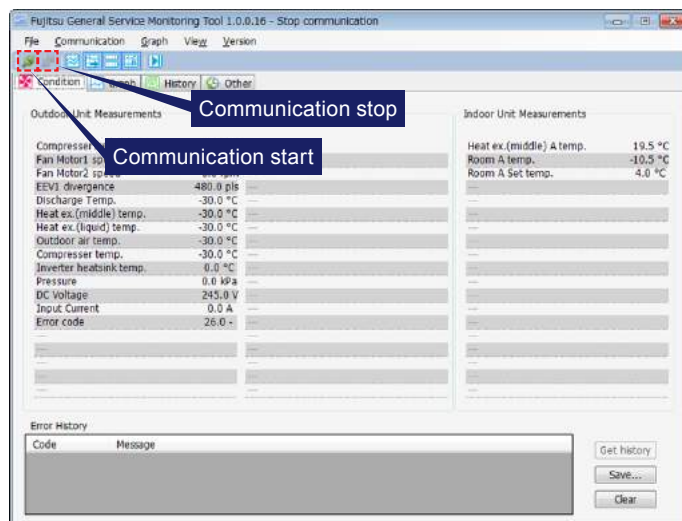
Fujitsu General Service Monitoring Tool 1.0.0.16 - Stop communication

File Communication Graph View Version

Condition Graph History Other

Communication stop

Communication start

Outdoor Unit Measurements

| | |
|---|---|
| Compresser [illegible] | |
| Fan Motor1 sp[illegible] | |
| Fan Motor2 speed | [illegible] rpm |
| EEV1 divergence | 480.0 pls |
| Discharge Temp. | -30.0 °C |
| Heat ex.(middle) temp. | -30.0 °C |
| Heat ex.(liquid) temp. | -30.0 °C |
| Outdoor air temp. | -30.0 °C |
| Compresser temp. | -30.0 °C |
| Inverter heatsink temp. | 0.0 °C |
| Pressure | 0.0 kPa |
| DC Voltage | 245.0 V |
| Input Current | 0.0 A |
| Error code | 26.0 - |

Indoor Unit Measurements

| | |
|---|---|
| Heat ex.(middle) A temp. | 19.5 °C |
| Room A temp. | -10.5 °C |
| Room A Set temp. | 4.0 °C |

Error History

| Code | Message |
|---|---|

Get history
Save...
Clear